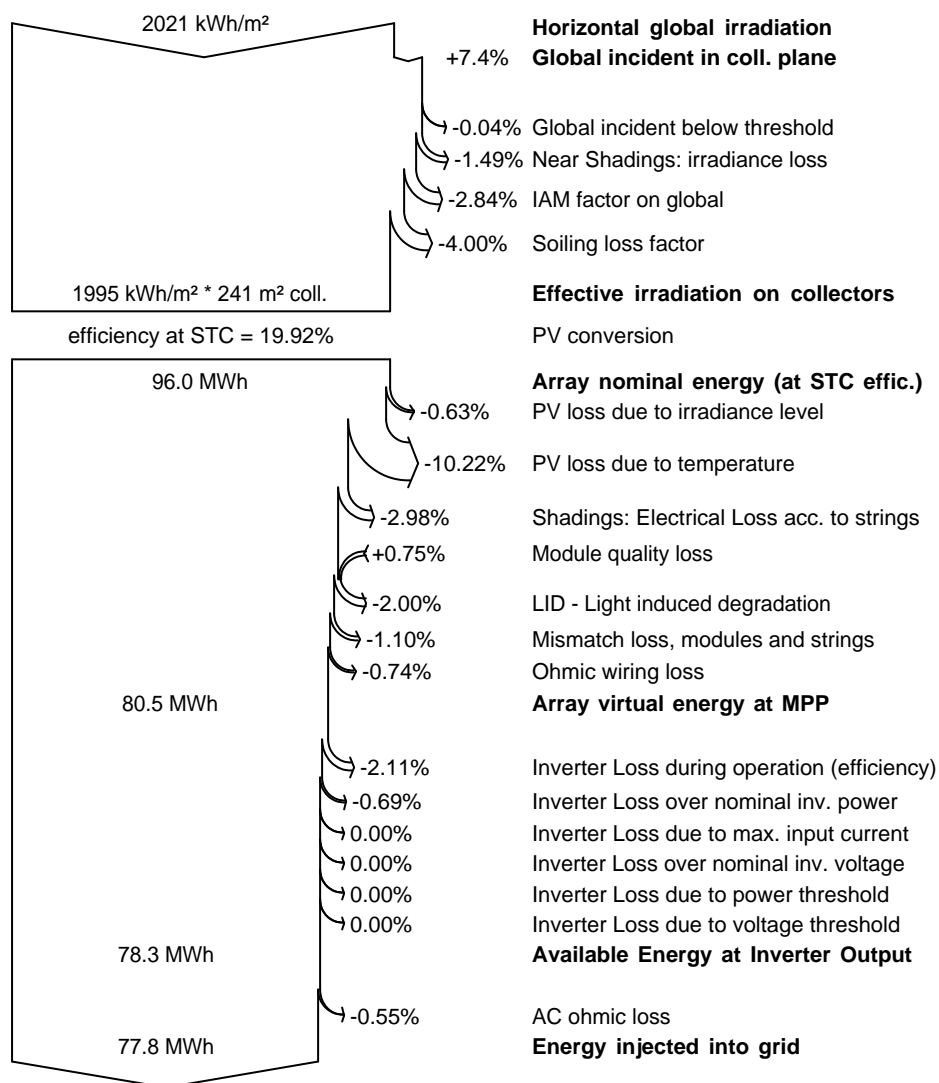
2021 kWh/m²

**Horizontal global irradiation**

+7.4% **Global incident in coll. plane**

-0.04% Global incident below threshold

-1.49% Near Shadings: irradiance loss

-2.84% IAM factor on global

-4.00% Soiling loss factor

1995 kWh/m² * 241 m² coll.

**Effective irradiation on collectors**

efficiency at STC = 19.92%

PV conversion

96.0 MWh

**Array nominal energy (at STC effic.)**

-0.63% PV loss due to irradiance level

-10.22% PV loss due to temperature

-2.98% Shadings: Electrical Loss acc. to strings

+0.75% Module quality loss

-2.00% LID - Light induced degradation

-1.10% Mismatch loss, modules and strings

-0.74% Ohmic wiring loss

80.5 MWh

**Array virtual energy at MPP**

-2.11% Inverter Loss during operation (efficiency)

-0.69% Inverter Loss over nominal inv. power

0.00% Inverter Loss due to max. input current

0.00% Inverter Loss over nominal inv. voltage

0.00% Inverter Loss due to power threshold

0.00% Inverter Loss due to voltage threshold

78.3 MWh

**Available Energy at Inverter Output**

-0.55% AC ohmic loss

77.8 MWh

**Energy injected into grid**